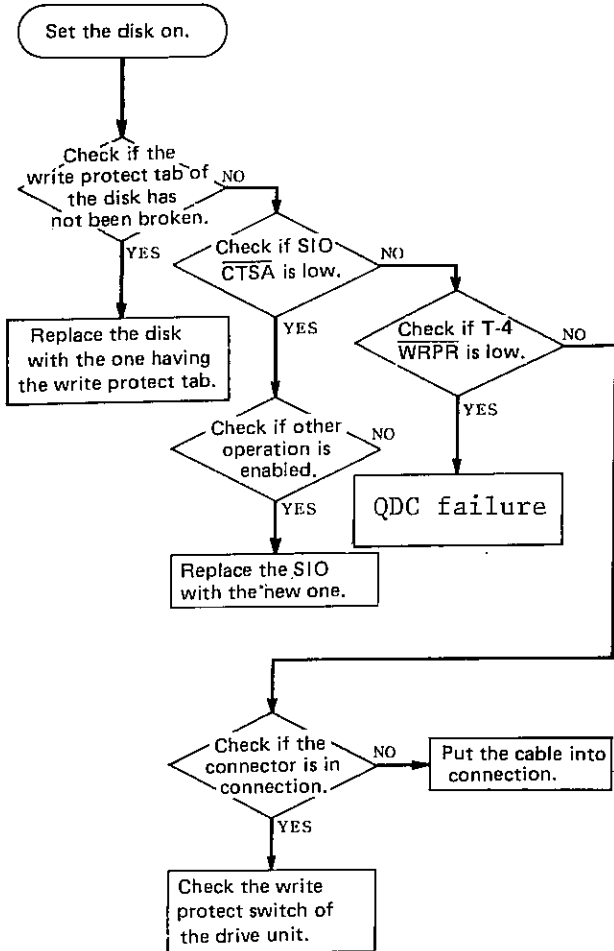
Set the disk on.

Check if the write protect tab of the disk has not been broken.

NO

YES

Replace the disk with the one having the write protect tab.

Check if SIO $\overline{CTSA}$ is low.

NO

YES

Check if T-4 $\overline{WRPR}$ is low.

NO

YES

QDC failure

Check if other operation is enabled.

NO

YES

Replace the SIO with the new one.

Check if the connector is in connection.

NO

Put the cable into connection.

YES

Check the write protect switch of the drive unit.